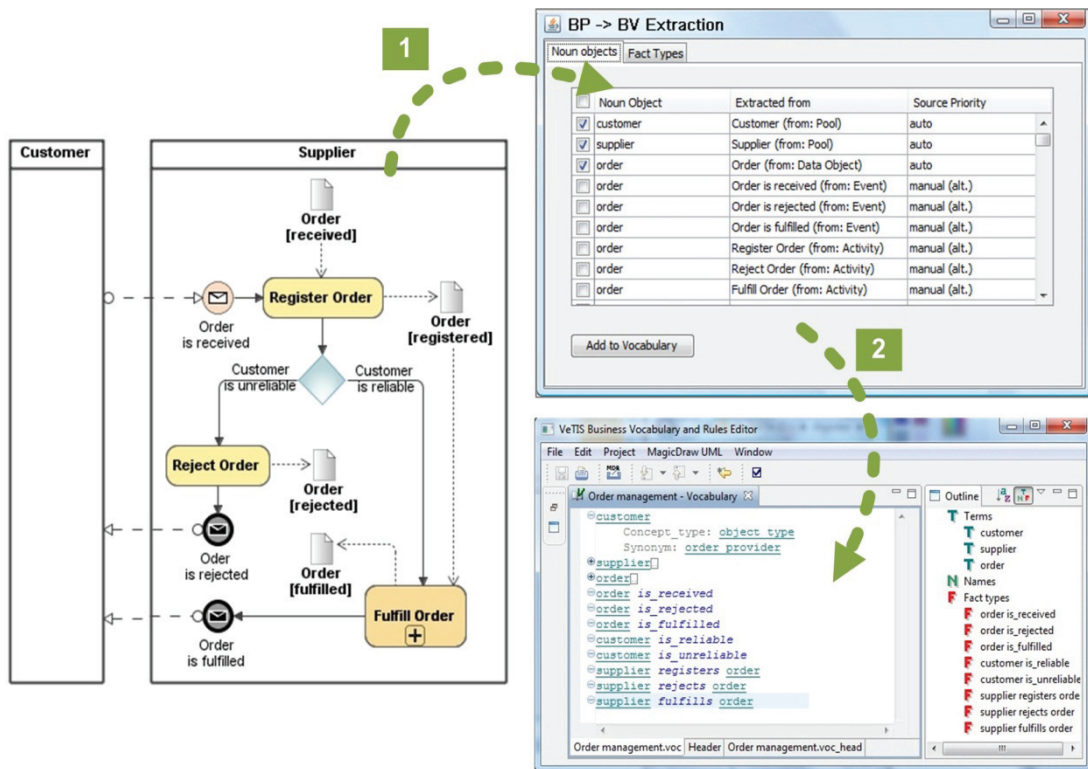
Customer

Supplier

Order [received]

Register Order

Order is received

Order [registered]

Customer is unreliable

Customer is reliable

Reject Order

Order [rejected]

Oder is rejected

Order [fulfilled]

Fulfill Order

Order is fulfilled

1

BP -> BV Extraction

Noun objects | Fact Types

| | Noun Object | Extracted from | Source Priority |
|---|---|---|---|
| ☑ | customer | Customer (from: Pool) | auto |
| ☑ | supplier | Supplier (from: Pool) | auto |
| ☑ | order | Order (from: Data Object) | auto |
| ☐ | order | Order is received (from: Event) | manual (alt.) |
| ☐ | order | Order is rejected (from: Event) | manual (alt.) |
| ☐ | order | Order is fulfilled (from: Event) | manual (alt.) |
| ☐ | order | Register Order (from: Activity) | manual (alt.) |
| ☐ | order | Reject Order (from: Activity) | manual (alt.) |
| ☐ | order | Fulfill Order (from: Activity) | manual (alt.) |

Add to Vocabulary

2

VeTIS Business Vocabulary and Rules Editor

File Edit Project MagicDraw UML Window

Order management - Vocabulary

customer
Concept_type: object type
Synonym: order provider
supplier
order
order is_received
order is_rejected
order is_fulfilled
customer is_reliable
customer is_unreliable
supplier registers order
supplier rejects order
supplier fulfills order

Order management.voc | Header | Order management.voc_head

Outline

Terms
customer
supplier
order
Names
Fact types
order is_received
order is_rejected
order is_fulfilled
customer is_reliable
customer is_unreliable
supplier registers orde
supplier rejects order
supplier fulfills order